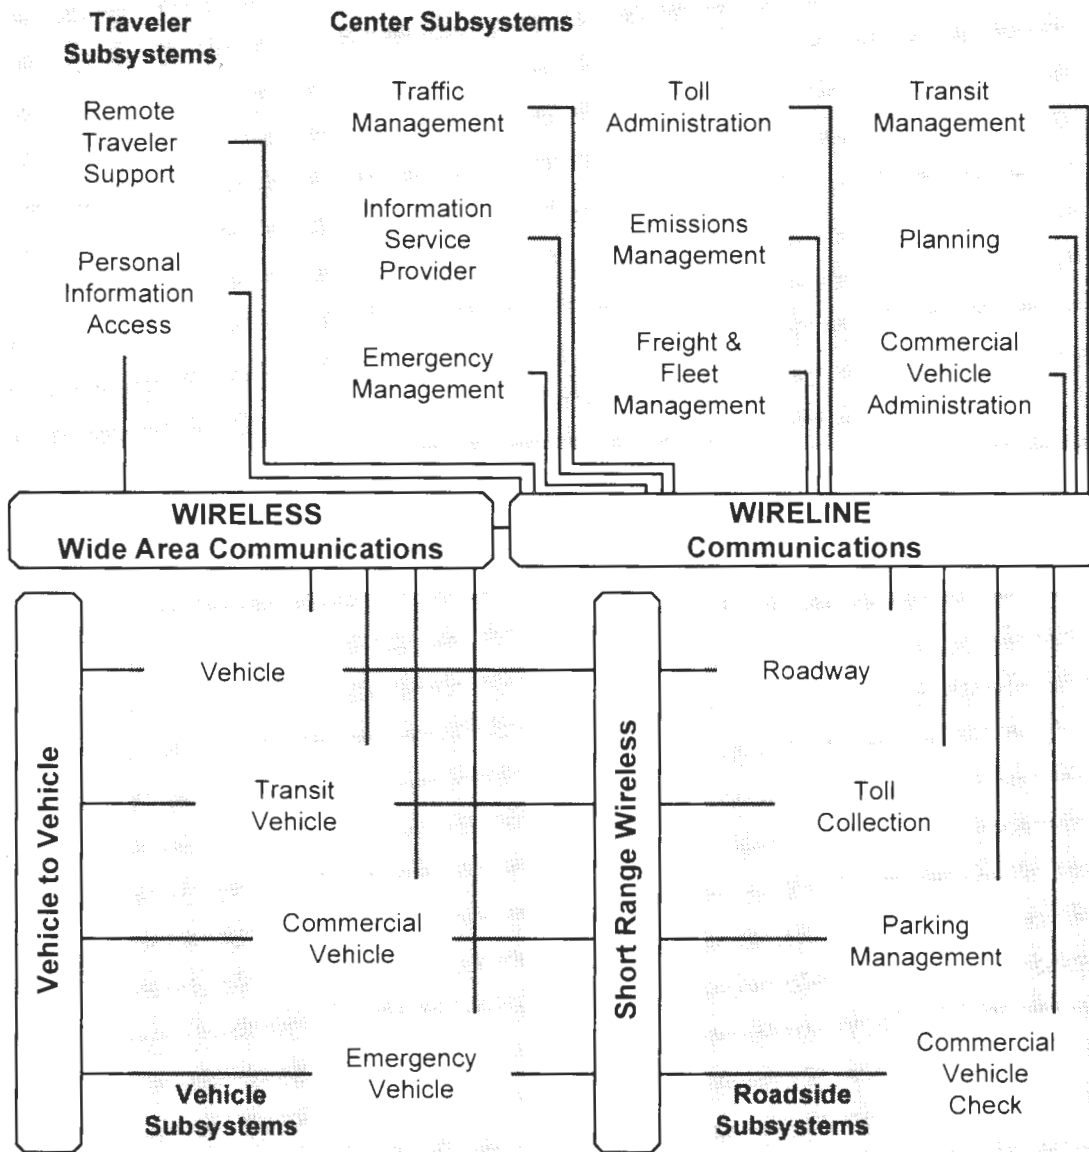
Traveler Subsystems

Center Subsystems

Remote Traveler Support

Personal Information Access

Traffic Management

Information Service Provider

Emergency Management

Toll Administration

Emissions Management

Freight & Fleet Management

Transit Management

Planning

Commercial Vehicle Administration

WIRELESS
Wide Area Communications

WIRELINE
Communications

Vehicle to Vehicle

Vehicle

Transit Vehicle

Commercial Vehicle

Emergency Vehicle

Vehicle Subsystems

Short Range Wireless

Roadway

Toll Collection

Parking Management

Commercial Vehicle Check

Roadside Subsystems